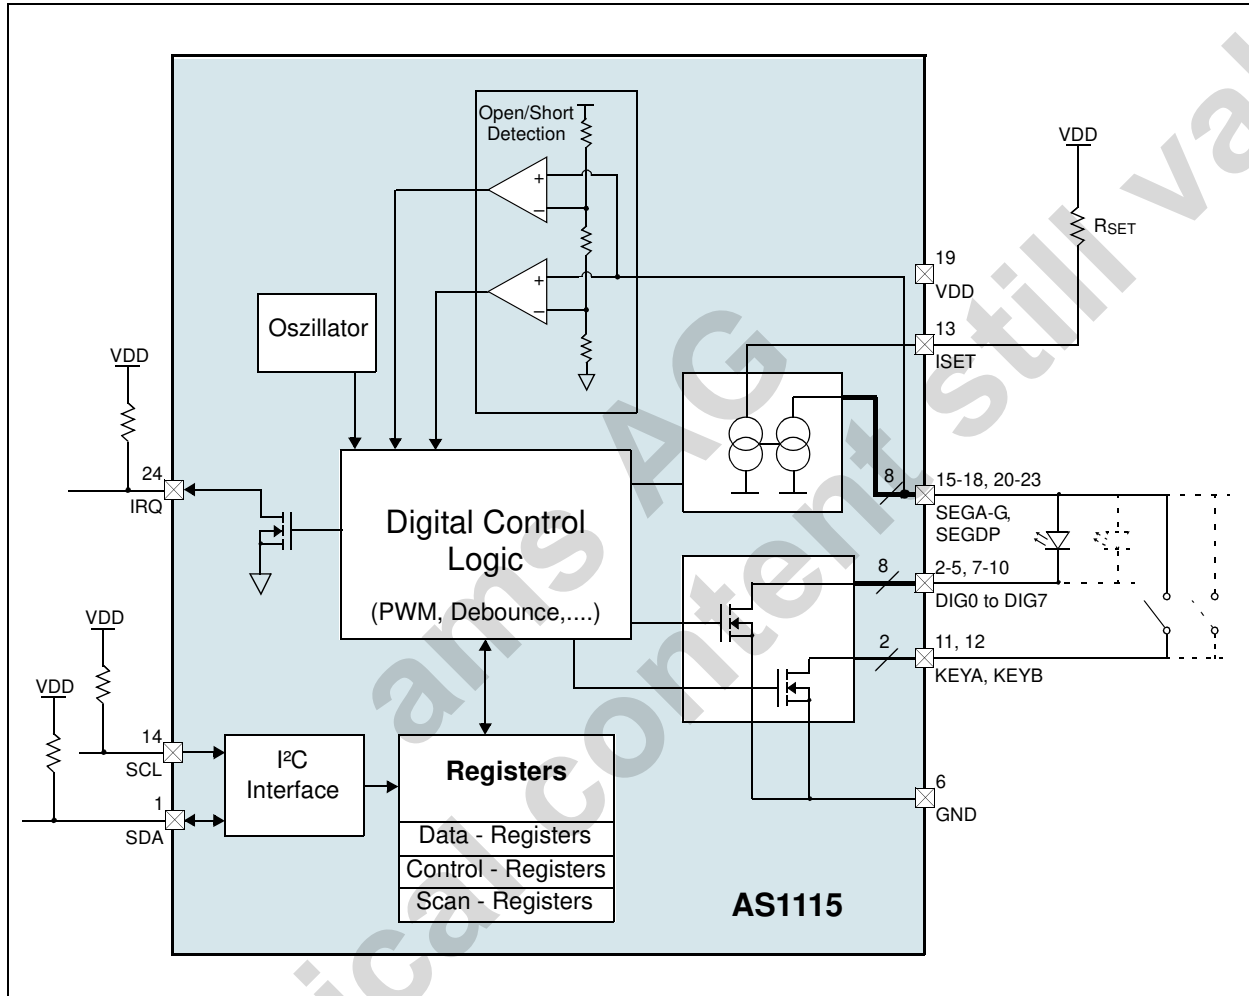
Open/Short Detection

VDD

$R_{SET}$

19
VDD

Oszillator

13
ISET

VDD

24
IRQ

Digital Control Logic

(PWM, Debounce,....)

8

15-18, 20-23
SEGA-G, SEGDP

8

2-5, 7-10
DIG0 to DIG7

VDD

2

11, 12
KEYA, KEYB

VDD

14
SCL

1
SDA

$I^2C$ Interface

Registers

Data - Registers
Control - Registers
Scan - Registers

6
GND

AS1115

ams AG
technical content still valid